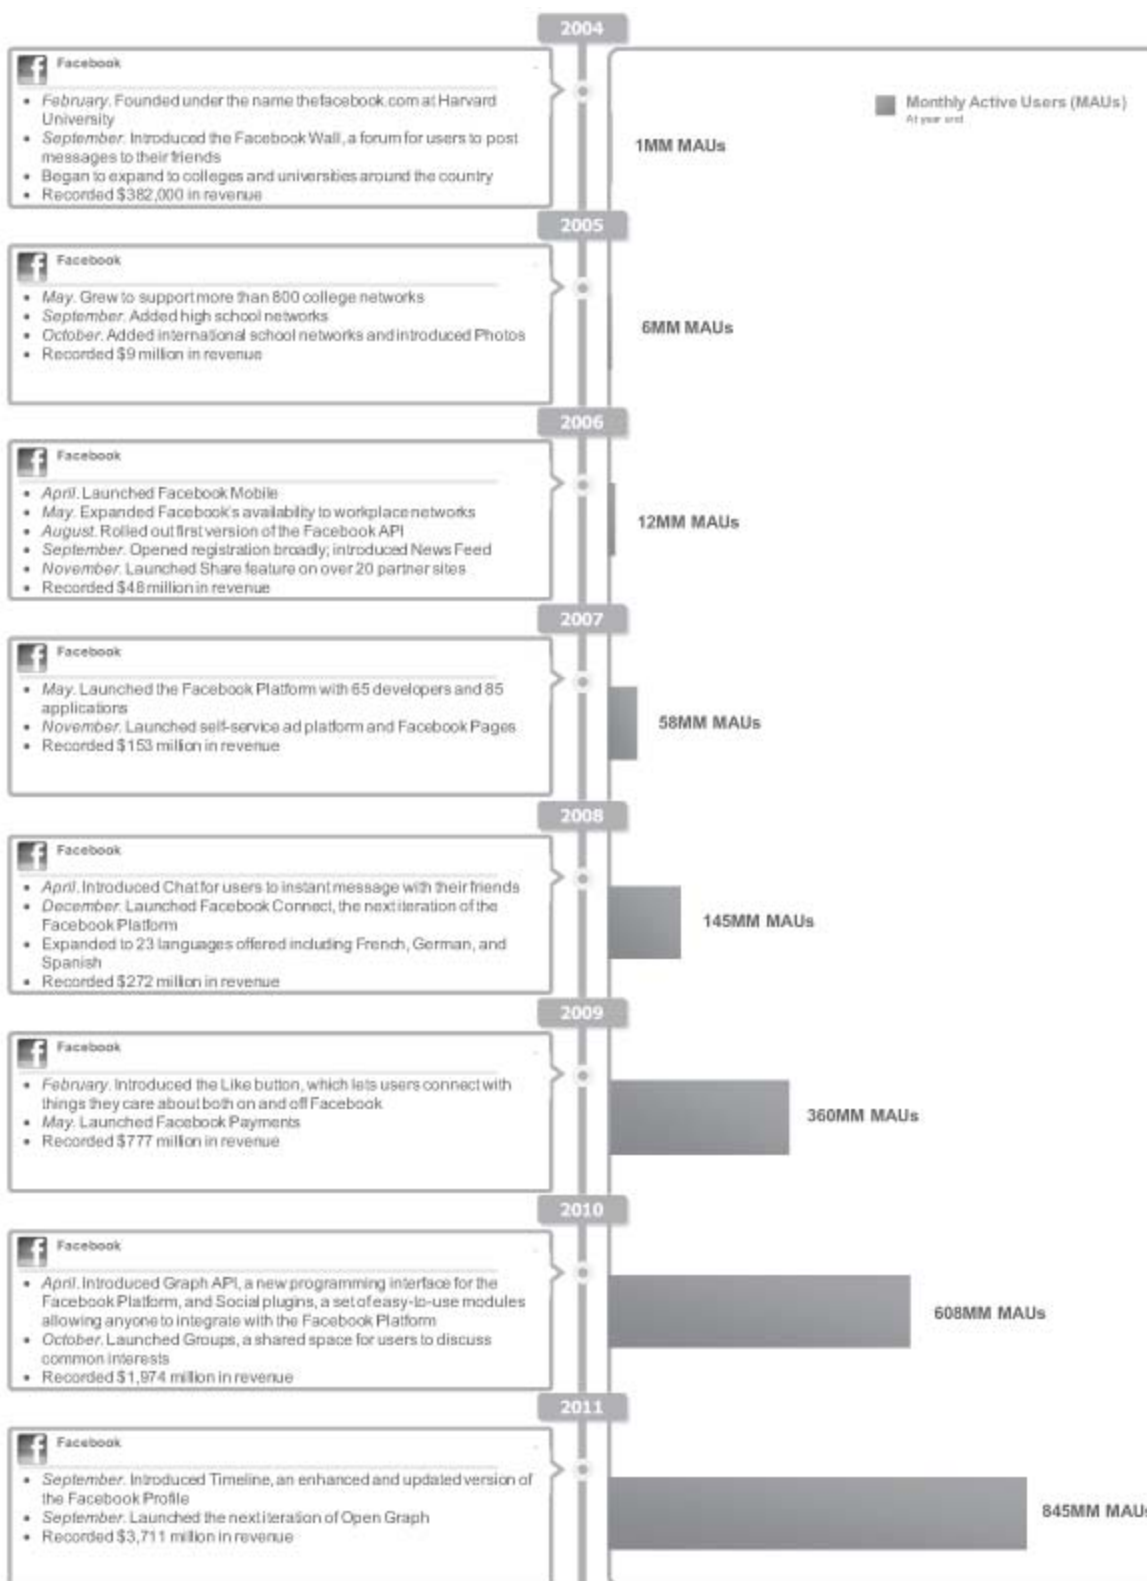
2004

Facebook

- *February.* Founded under the name thefacebook.com at Harvard University
- *September.* Introduced the Facebook Wall, a forum for users to post messages to their friends
- Began to expand to colleges and universities around the country
- Recorded $382,000 in revenue

Monthly Active Users (MAUs)
At year end

1MM MAUs

2005

Facebook

- *May.* Grew to support more than 800 college networks
- *September.* Added high school networks
- *October.* Added international school networks and introduced Photos
- Recorded $9 million in revenue

6MM MAUs

2006

Facebook

- *April.* Launched Facebook Mobile
- *May.* Expanded Facebook's availability to workplace networks
- *August.* Rolled out first version of the Facebook API
- *September.* Opened registration broadly; introduced News Feed
- *November.* Launched Share feature on over 20 partner sites
- Recorded $48 million in revenue

12MM MAUs

2007

Facebook

- *May.* Launched the Facebook Platform with 65 developers and 85 applications
- *November.* Launched self-service ad platform and Facebook Pages
- Recorded $153 million in revenue

58MM MAUs

2008

Facebook

- *April.* Introduced Chat for users to instant message with their friends
- *December.* Launched Facebook Connect, the next iteration of the Facebook Platform
- Expanded to 23 languages offered including French, German, and Spanish
- Recorded $272 million in revenue

145MM MAUs

2009

Facebook

- *February.* Introduced the Like button, which lets users connect with things they care about both on and off Facebook
- *May.* Launched Facebook Payments
- Recorded $777 million in revenue

360MM MAUs

2010

Facebook

- *April.* Introduced Graph API, a new programming interface for the Facebook Platform, and Social plugins, a set of easy-to-use modules allowing anyone to integrate with the Facebook Platform
- *October.* Launched Groups, a shared space for users to discuss common interests
- Recorded $1,974 million in revenue

608MM MAUs

2011

Facebook

- *September.* Introduced Timeline, an enhanced and updated version of the Facebook Profile
- *September.* Launched the next iteration of Open Graph
- Recorded $3,711 million in revenue

845MM MAU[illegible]